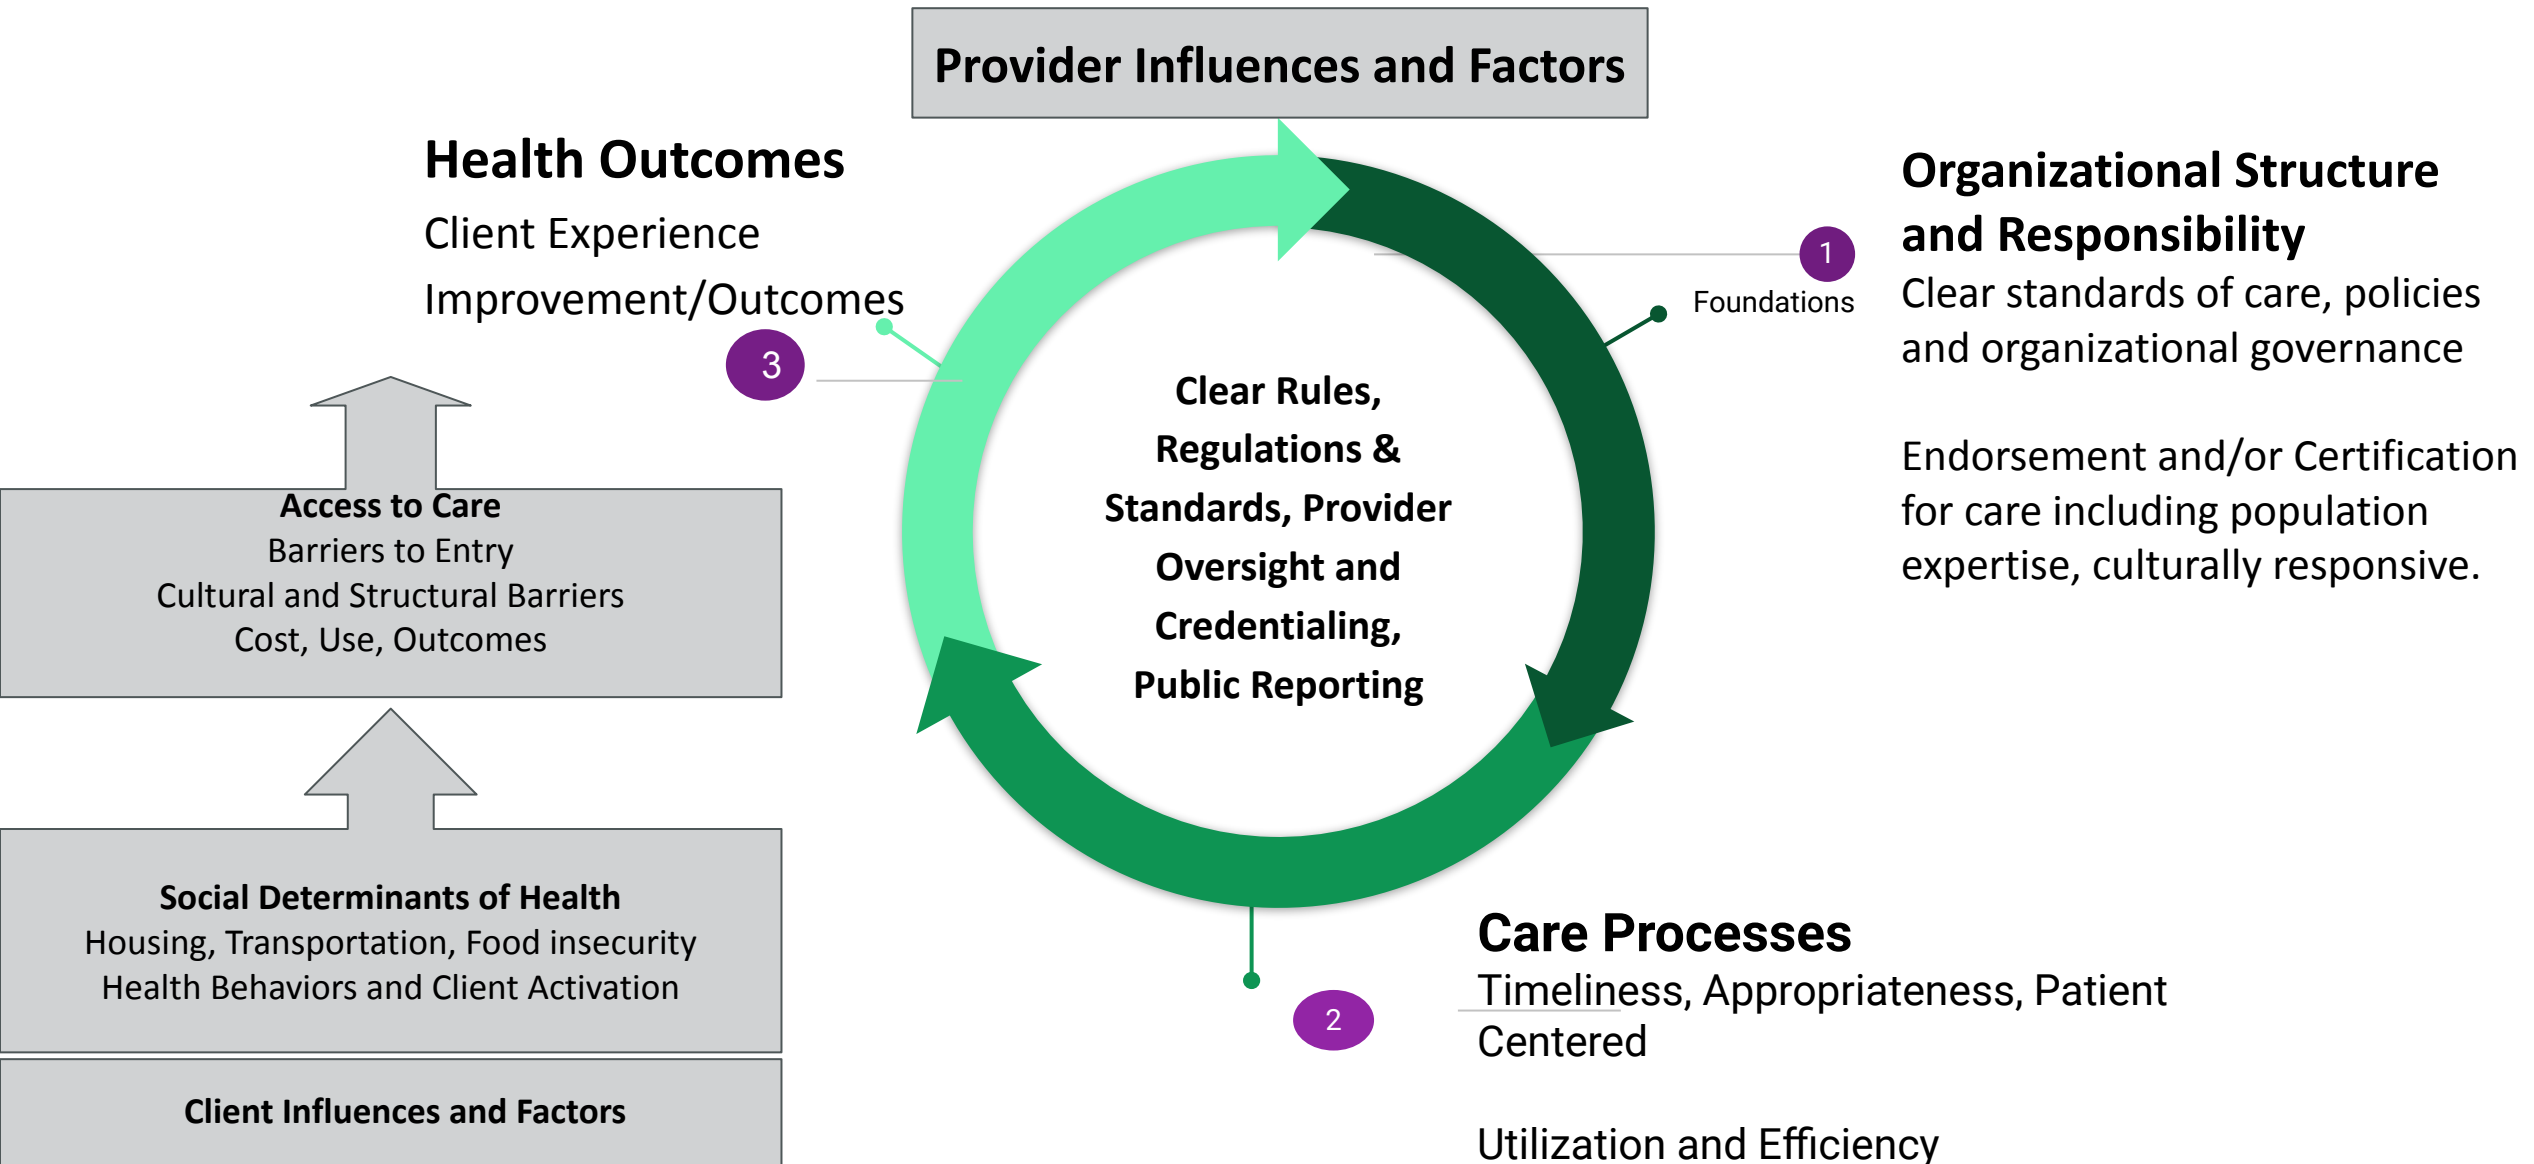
Provider Influences and Factors

Health Outcomes
Client Experience
Improvement/Outcomes

3

Organizational Structure and Responsibility
Clear standards of care, policies and organizational governance

Endorsement and/or Certification for care including population expertise, culturally responsive.

1

Foundations

Clear Rules, Regulations & Standards, Provider Oversight and Credentialing, Public Reporting

Access to Care
Barriers to Entry
Cultural and Structural Barriers
Cost, Use, Outcomes

Social Determinants of Health
Housing, Transportation, Food insecurity
Health Behaviors and Client Activation

Client Influences and Factors

2

Care Processes
Timeliness, Appropriateness, Patient Centered

Utilization and Efficiency